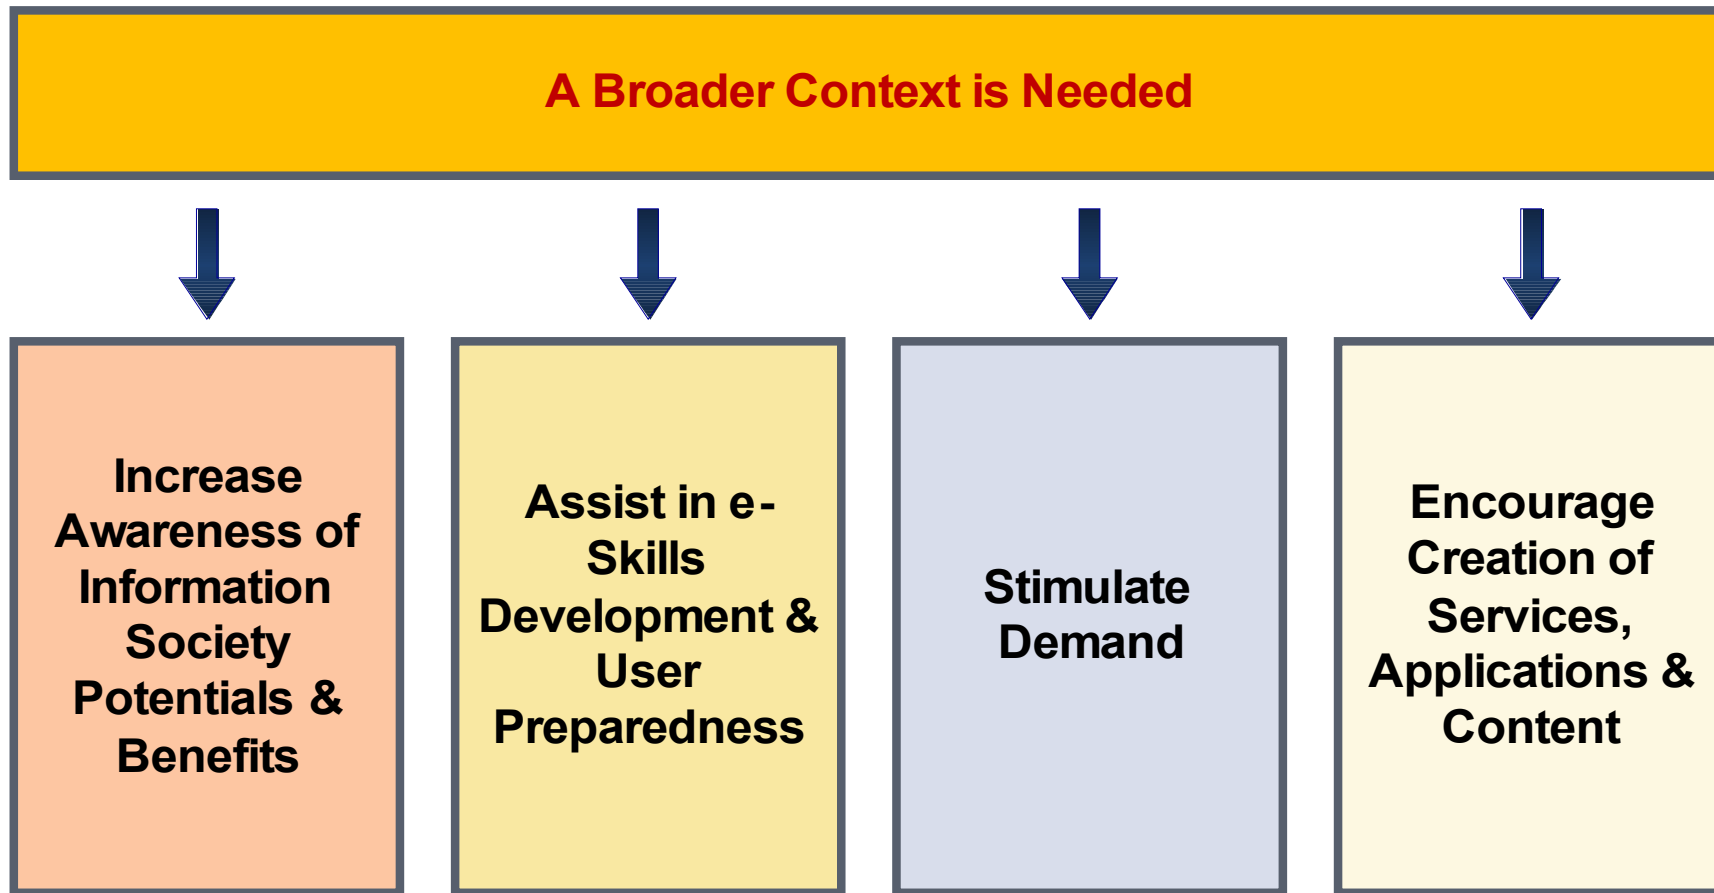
A Broader Context is Needed

Increase Awareness of Information Society Potentials & Benefits

Assist in e-Skills Development & User Preparedness

Stimulate Demand

Encourage Creation of Services, Applications & Content